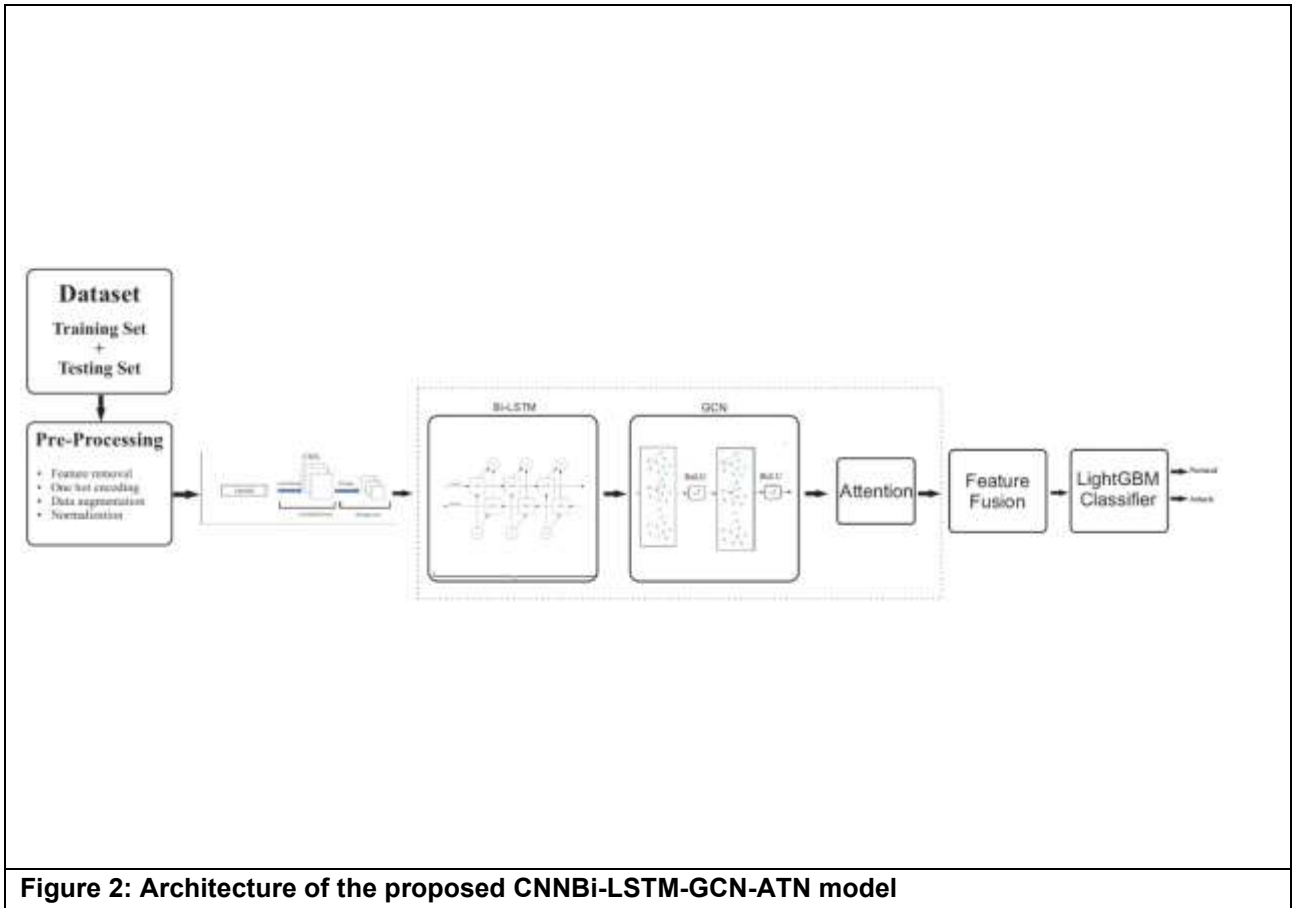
Dataset
Training Set
+
Testing Set

Pre-Processing
• Feature removal
• One hot encoding
• Data augmentation
• Normalization

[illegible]

Bi-LSTM

GCN

ReLU

ReLU

Attention

Feature Fusion

LightGBM Classifier

Normal

Attack

Figure 2: Architecture of the proposed CNNBi-LSTM-GCN-ATN model